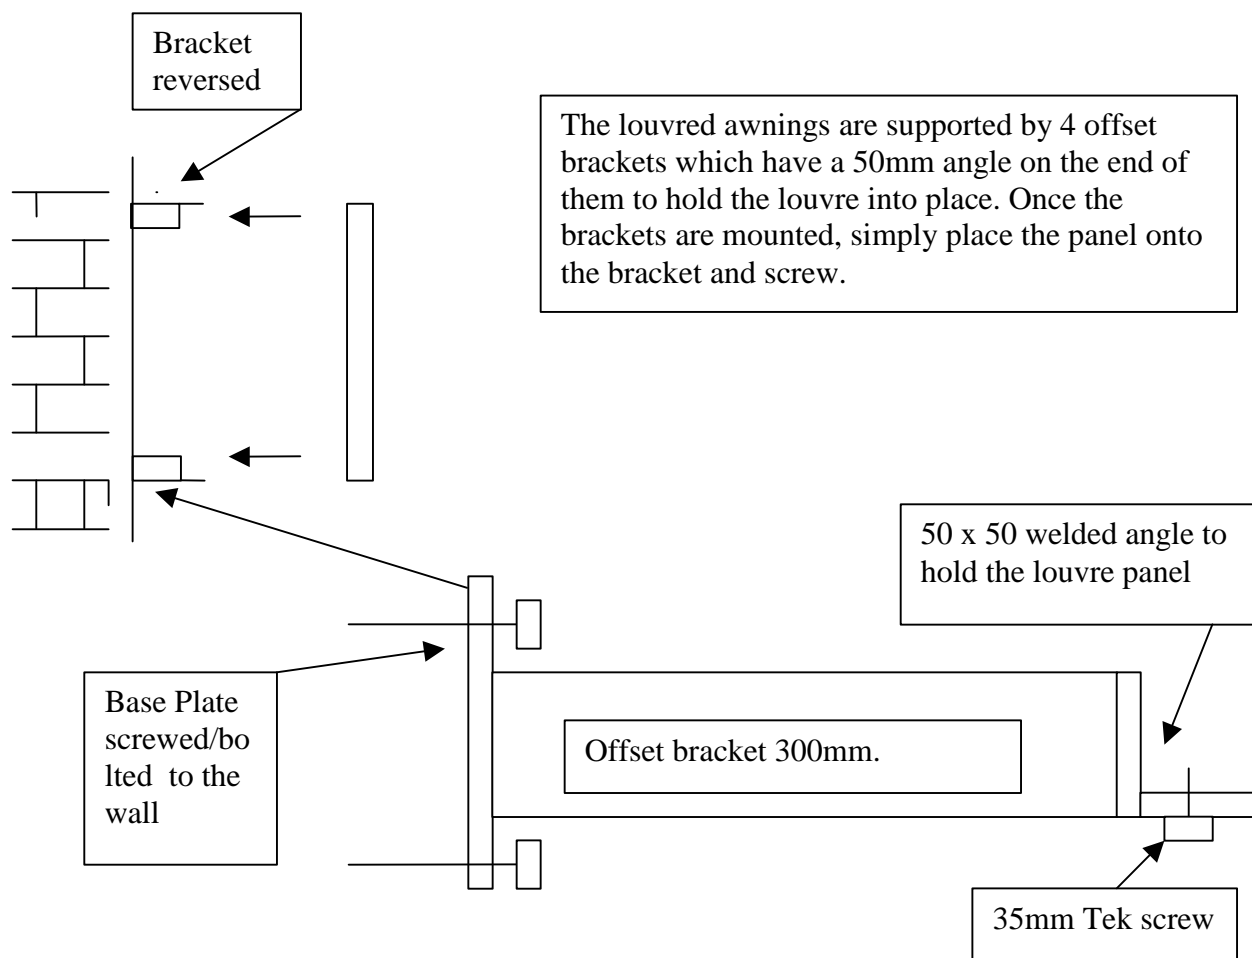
Bracket reversed

The louvred awnings are supported by 4 offset brackets which have a 50mm angle on the end of them to hold the louvre into place. Once the brackets are mounted, simply place the panel onto the bracket and screw.

50 x 50 welded angle to hold the louvre panel

Base Plate screwed/bolted to the wall

Offset bracket 300mm.

35mm Tek screw